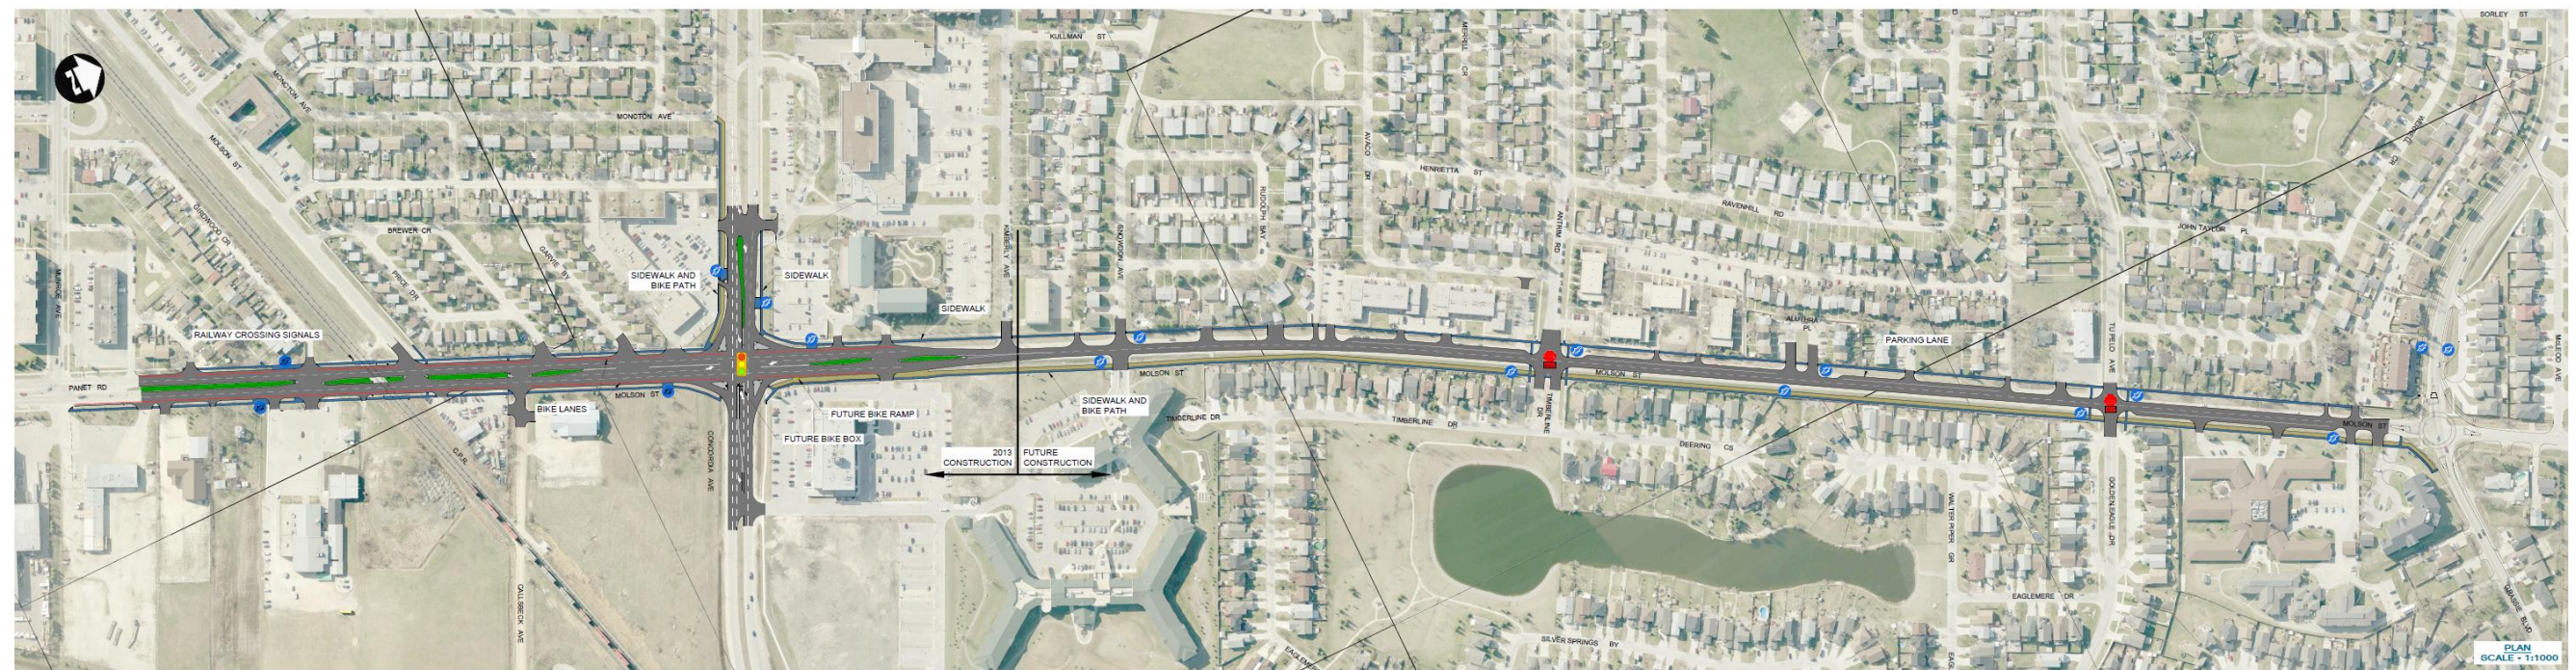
N

KULLMAN ST

SORLEY ST

MONCTON AVE

MONCTON AVE

MOLSON ST

MERRILL CR

AVACO DR

HENRIETTA ST

RAVENHILL RD

JOHN TAYLOR PL

BIRDWOOD CR

BREWER CR

GARVIE BY

PRICE DR

KIMBERLY AVE

KINGSTON AVE

RUDOLPH BAY

ANTRIM RD

MUNROE AVE

SIDEWALK AND BIKE PATH

SIDEWALK

SIDEWALK

RAILWAY CROSSING SIGNALS

ALMISHA PL

PARKING LANE

TUPELO AVE

McLEOD AVE

PANET RD

MOLSON ST

MOLSON ST

MOLSON ST

MOLSON ST

BIKE LANES

SIDEWALK AND BIKE PATH

TIMBERLINE DR

TIMBERLINE DR

TIMBERLINE DR

FUTURE BIKE RAMP

FUTURE BIKE BOX

CONCORDIA AVE

2013 CONSTRUCTION

FUTURE CONSTRUCTION

DEERING CS

WALTER PIPER CR

GOLDENEAGLE DR

EAGLEMERE DR

C.P.R.

CALLSBECK AVE

SILVER SPRINGS BY

PARADISE BLVD

PLAN
SCALE - 1:1000